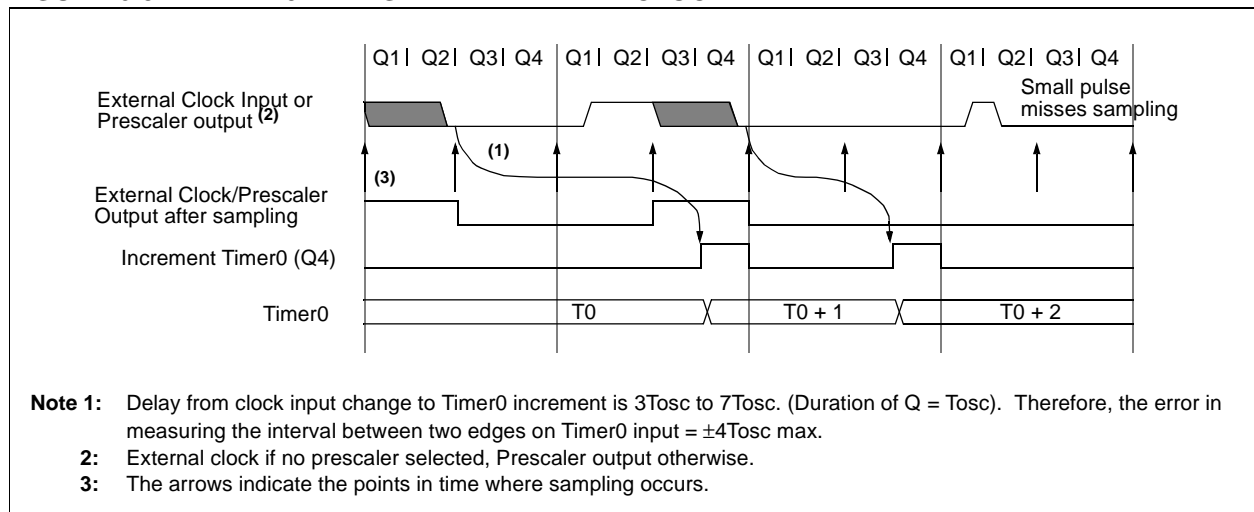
Q1 Q2 Q3 Q4 Q1 Q2 Q3 Q4 Q1 Q2 Q3 Q4 Q1 Q2 Q3 Q4

External Clock Input or Prescaler output (2)

Small pulse misses sampling

(1)

(3)

External Clock/Prescaler Output after sampling

Increment Timer0 (Q4)

Timer0

T0

T0 + 1

T0 + 2

Note 1: Delay from clock input change to Timer0 increment is 3Tosc to 7Tosc. (Duration of Q = Tosc). Therefore, the error in measuring the interval between two edges on Timer0 input = $\pm$4Tosc max.

2: External clock if no prescaler selected, Prescaler output otherwise.

3: The arrows indicate the points in time where sampling occurs.